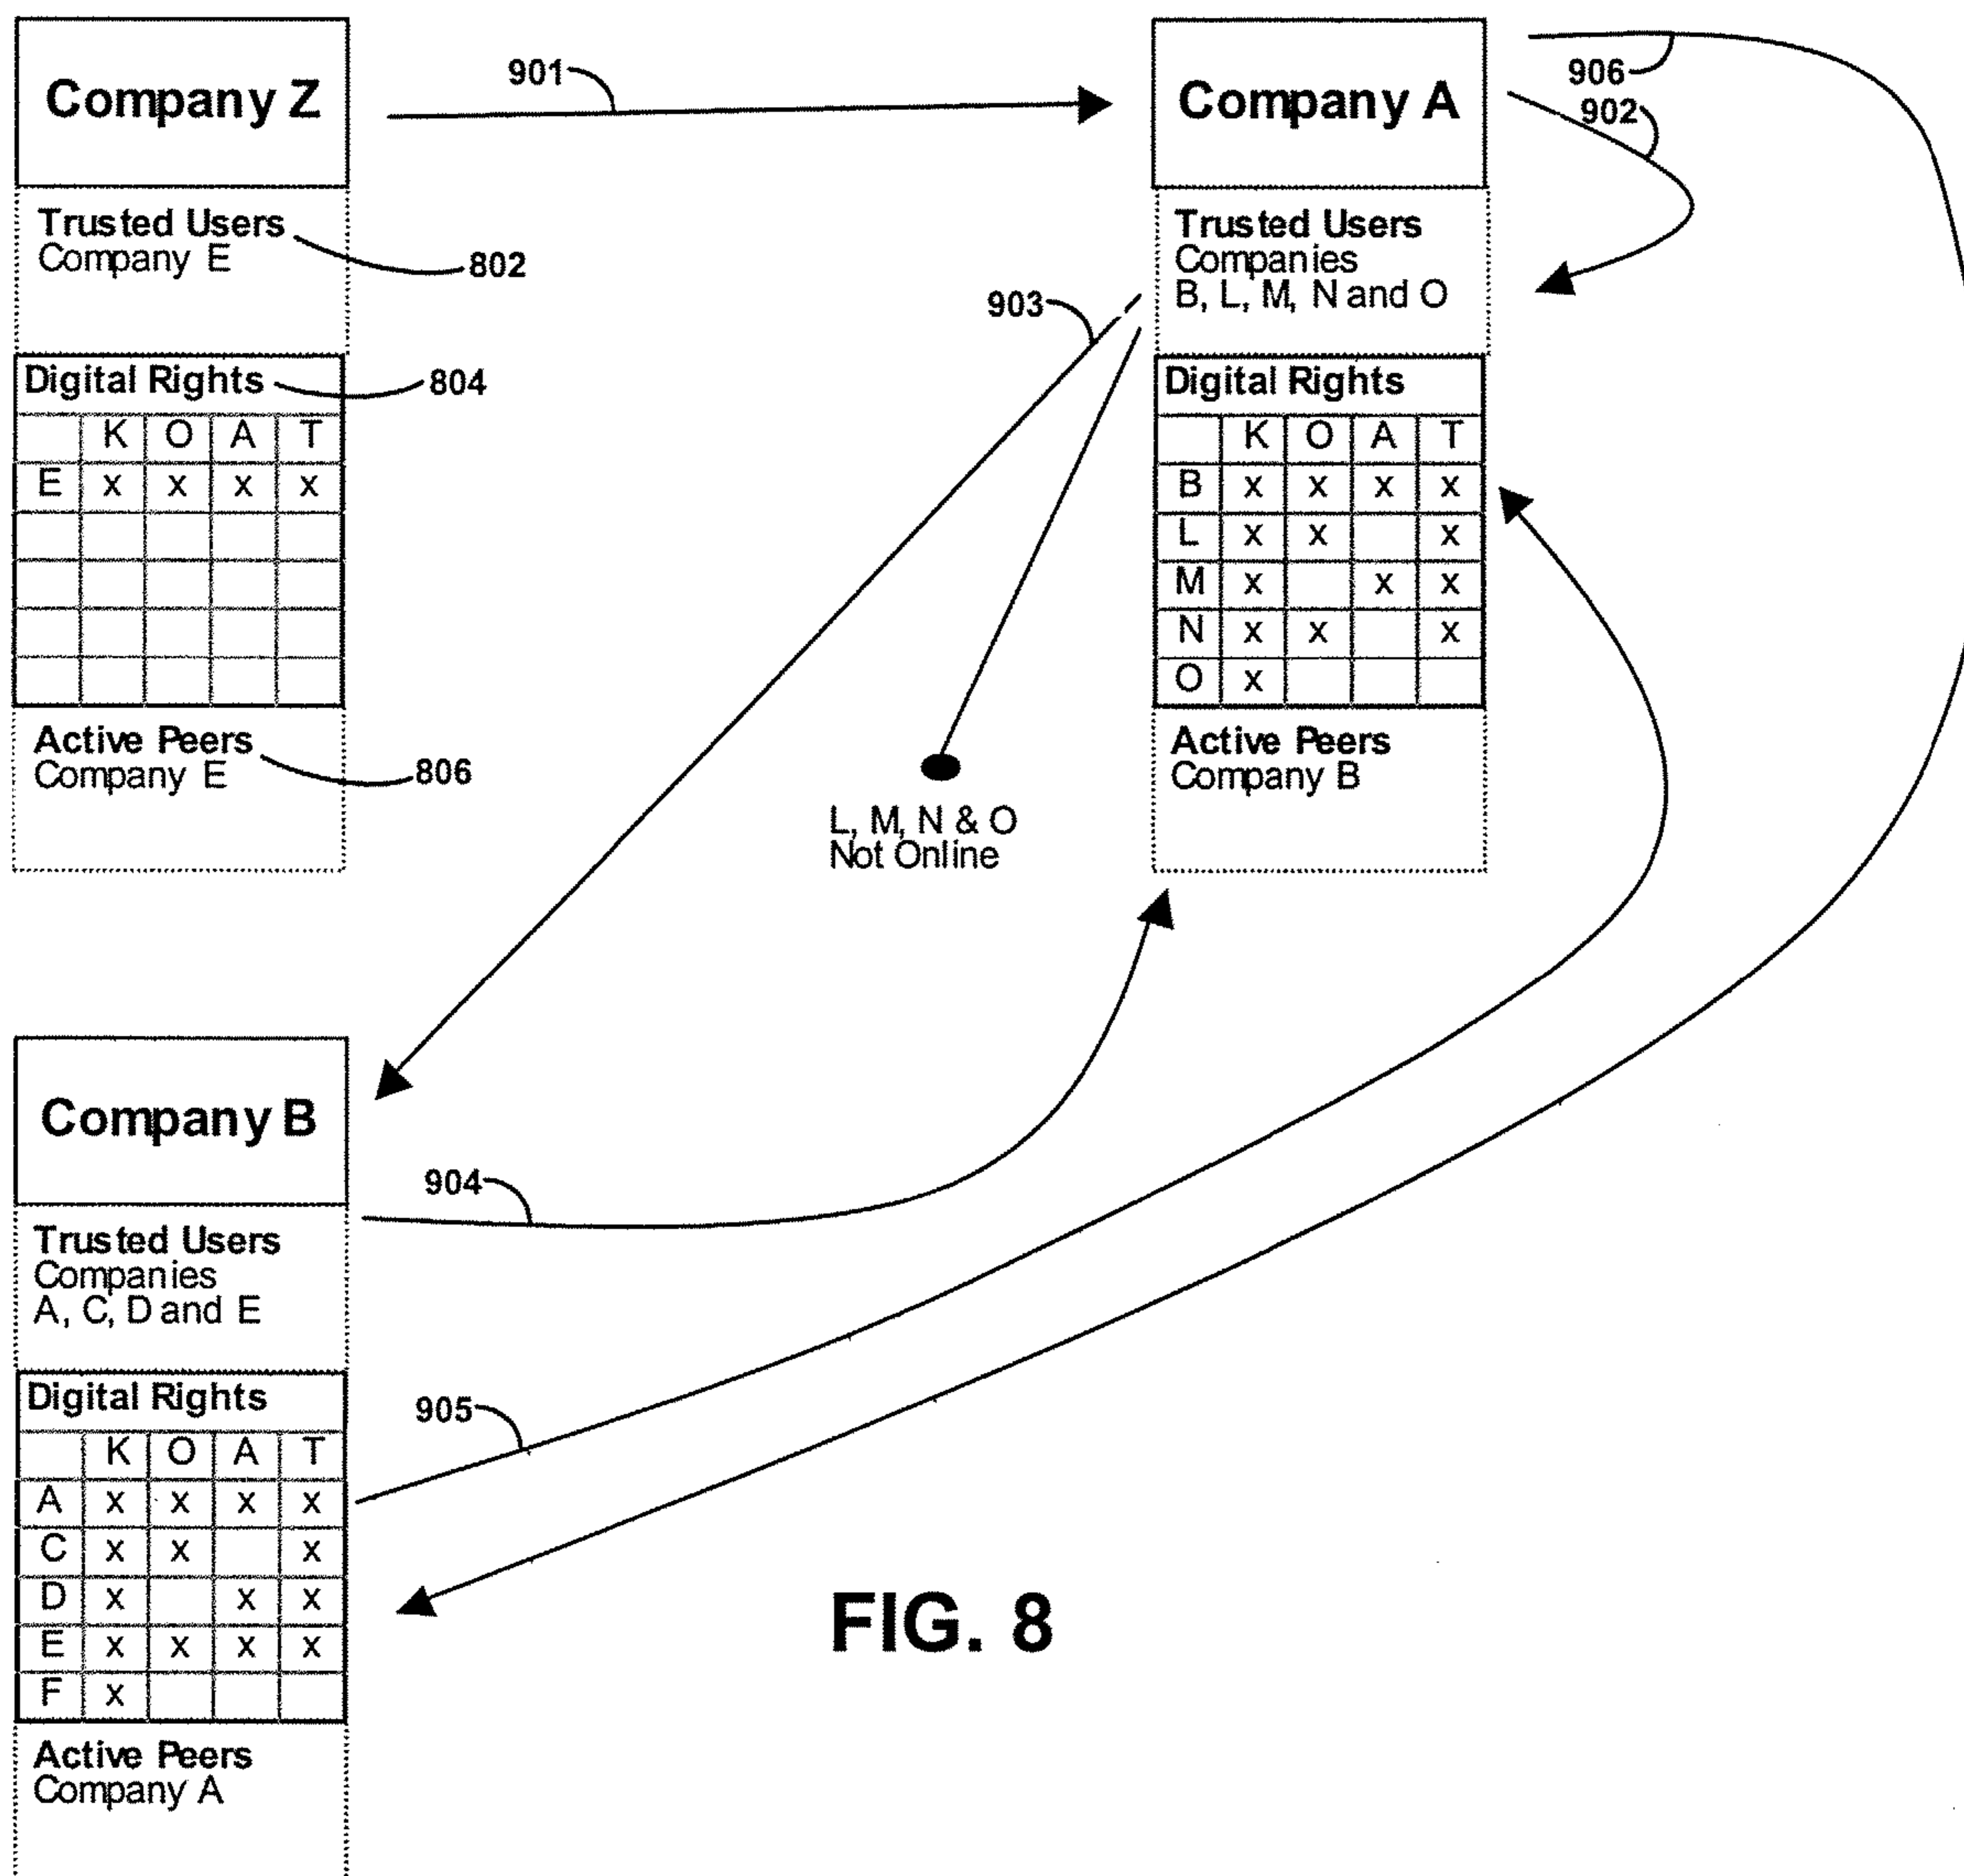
Company Z

901

Company A

906

902

Trusted Users
Company E

802

Digital Rights

804

| | K | O | A | T |
|---|---|---|---|---|
| E | x | x | x | x |
| | | | | |
| | | | | |
| | | | | |
| | | | | |

Active Peers
Company E

806

Trusted Users
Companies
B, L, M, N and O

903

Digital Rights

| | K | O | A | T |
|---|---|---|---|---|
| B | x | x | x | x |
| L | x | x | | x |
| M | x | | x | x |
| N | x | x | | x |
| O | x | | | |

Active Peers
Company B

L, M, N & O
Not Online

Company B

904

Trusted Users
Companies
A, C, D and E

Digital Rights

905

| | K | O | A | T |
|---|---|---|---|---|
| A | x | x | x | x |
| C | x | x | | x |
| D | x | | x | x |
| E | x | x | x | x |
| F | x | | | |

Active Peers
Company A

FIG. 8